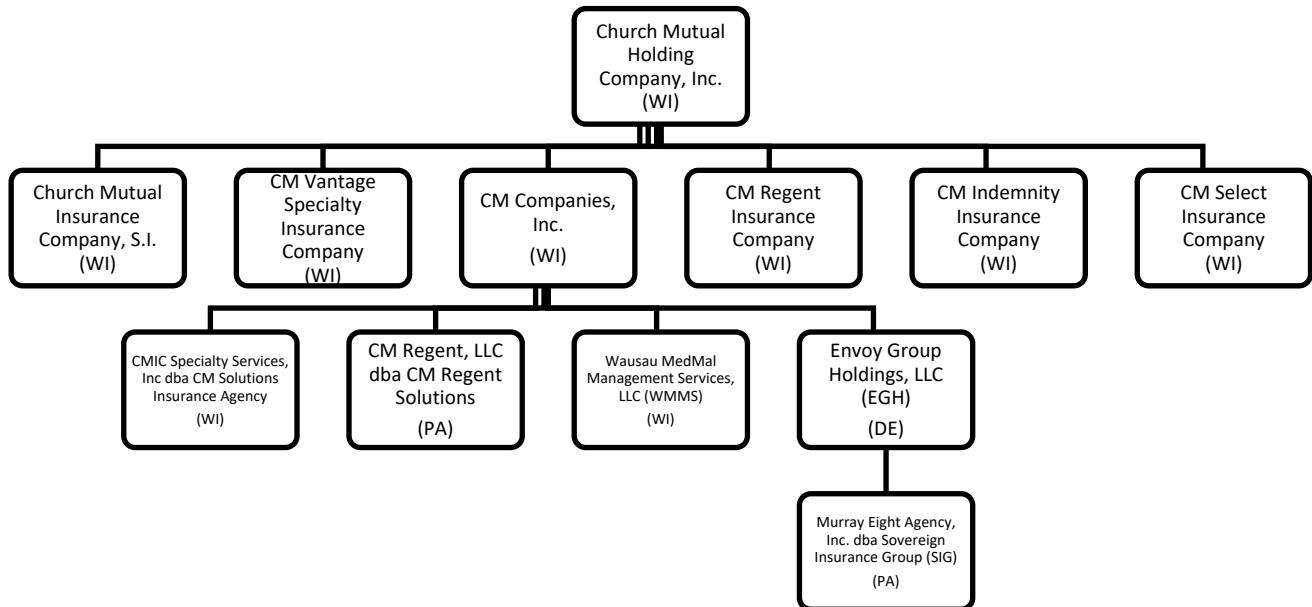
Church Mutual Holding Company, Inc. (WI)

Church Mutual Insurance Company, S.I. (WI)

CM Vantage Specialty Insurance Company (WI)

CM Companies, Inc. (WI)

CM Regent Insurance Company (WI)

CM Indemnity Insurance Company (WI)

CM Select Insurance Company (WI)

CMIC Specialty Services, Inc dba CM Solutions Insurance Agency (WI)

CM Regent, LLC dba CM Regent Solutions (PA)

Wausau MedMal Management Services, LLC (WMMS) (WI)

Envoy Group Holdings, LLC (EGH) (DE)

Murray Eight Agency, Inc. dba Sovereign Insurance Group (SIG) (PA)